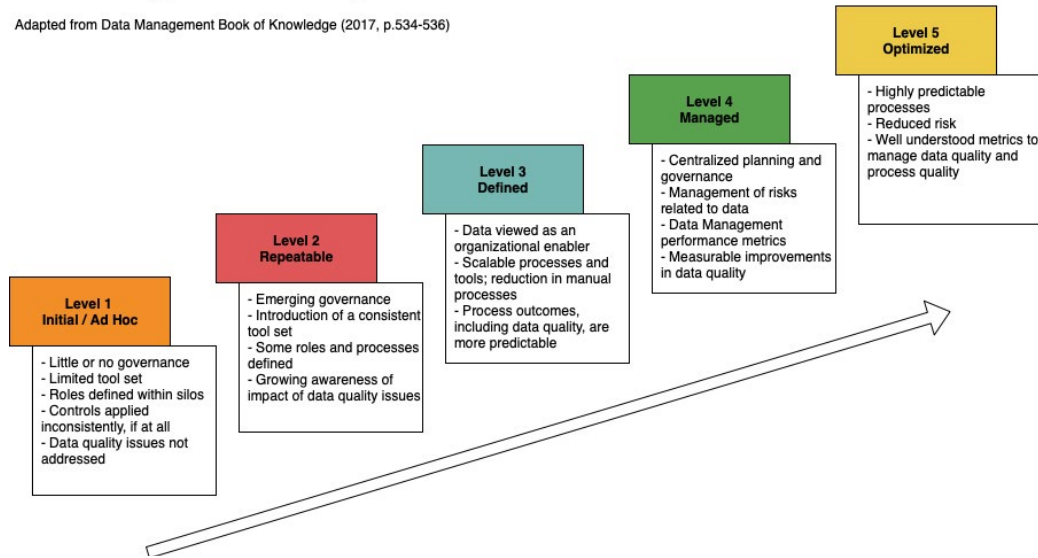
Adapted from Data Management Book of Knowledge (2017, p.534-536)

Level 1
Initial / Ad Hoc

- Little or no governance
- Limited tool set
- Roles defined within silos
- Controls applied inconsistently, if at all
- Data quality issues not addressed

Level 2
Repeatable

- Emerging governance
- Introduction of a consistent tool set
- Some roles and processes defined
- Growing awareness of impact of data quality issues

Level 3
Defined

- Data viewed as an organizational enabler
- Scalable processes and tools; reduction in manual processes
- Process outcomes, including data quality, are more predictable

Level 4
Managed

- Centralized planning and governance
- Management of risks related to data
- Data Management performance metrics
- Measurable improvements in data quality

Level 5
Optimized

- Highly predictable processes
- Reduced risk
- Well understood metrics to manage data quality and process quality